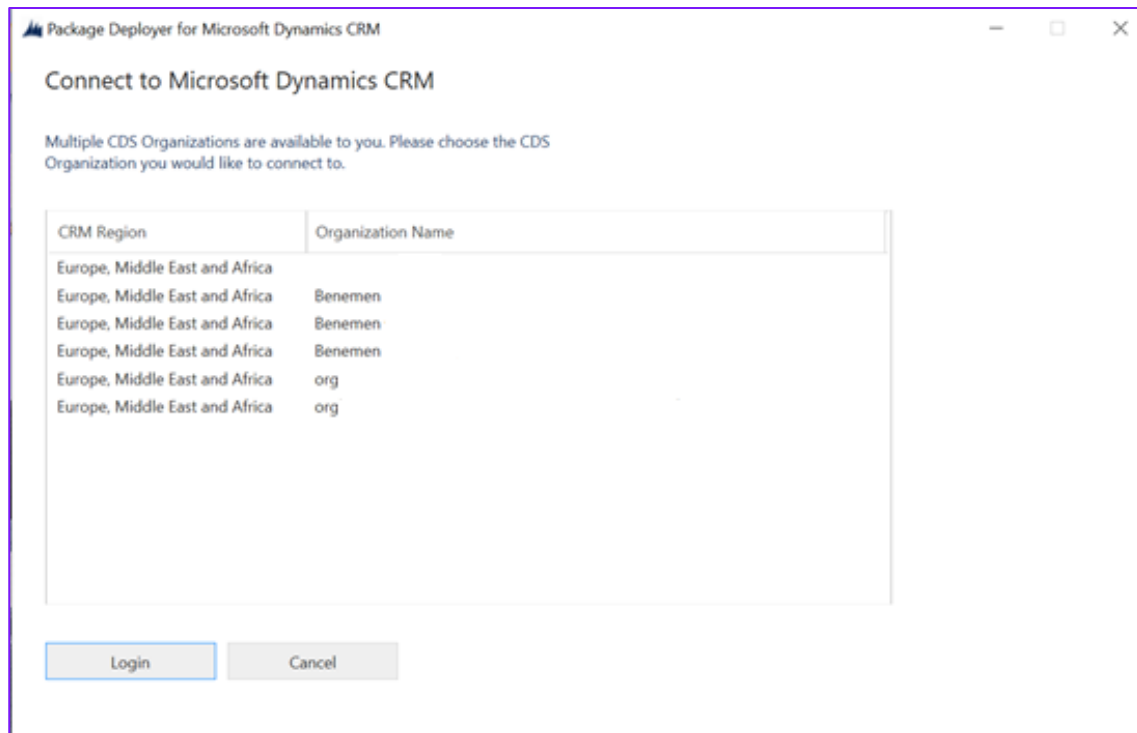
Package Deployer for Microsoft Dynamics CRM

Connect to Microsoft Dynamics CRM

Multiple CDS Organizations are available to you. Please choose the CDS Organization you would like to connect to.

| CRM Region | Organization Name |
|---|---|
| Europe, Middle East and Africa | |
| Europe, Middle East and Africa | Benemen |
| Europe, Middle East and Africa | Benemen |
| Europe, Middle East and Africa | Benemen |
| Europe, Middle East and Africa | org |
| Europe, Middle East and Africa | org |

Login Cancel